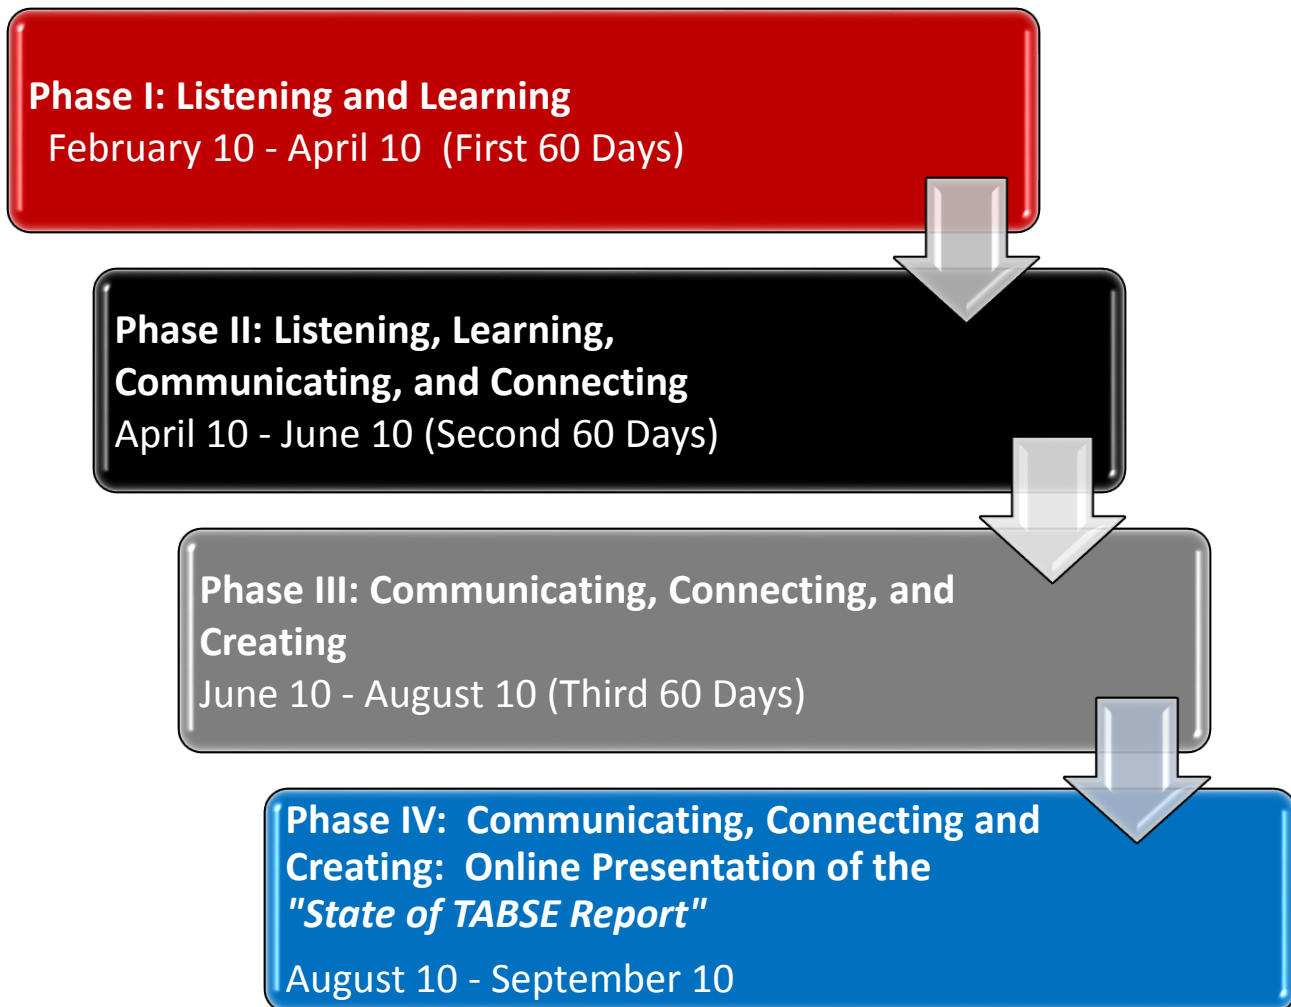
Phase I: Listening and Learning
February 10 - April 10 (First 60 Days)

Phase II: Listening, Learning, Communicating, and Connecting
April 10 - June 10 (Second 60 Days)

Phase III: Communicating, Connecting, and Creating
June 10 - August 10 (Third 60 Days)

Phase IV: Communicating, Connecting and Creating: Online Presentation of the *"State of TABSE Report"*

August 10 - September 10